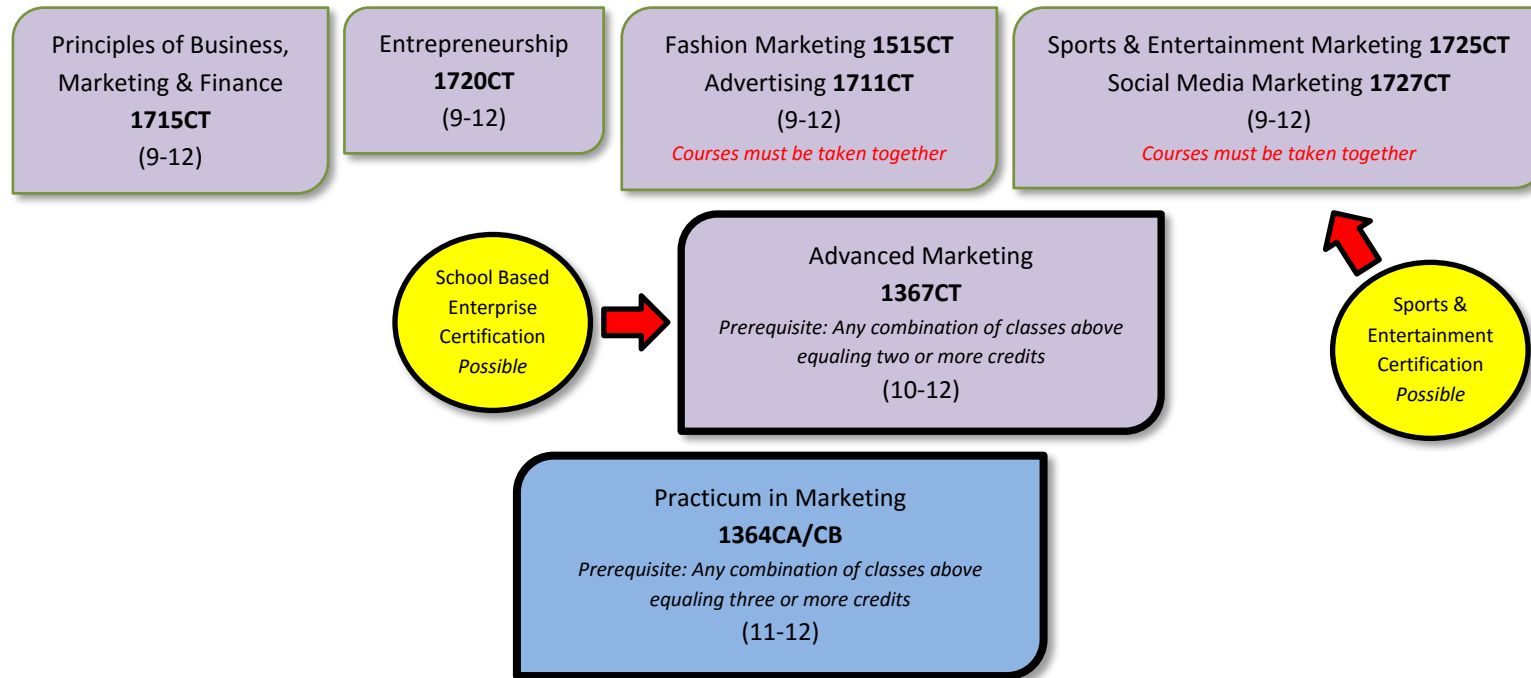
Principles of Business, Marketing & Finance
1715CT
(9-12)

Entrepreneurship
1720CT
(9-12)

Fashion Marketing 1515CT
Advertising 1711CT
(9-12)
Courses must be taken together

Sports & Entertainment Marketing 1725CT
Social Media Marketing 1727CT
(9-12)
Courses must be taken together

School Based Enterprise Certification
Possible

Advanced Marketing
1367CT
Prerequisite: Any combination of classes above equaling two or more credits
(10-12)

Sports & Entertainment Certification
Possible

Practicum in Marketing
1364CA/CB
Prerequisite: Any combination of classes above equaling three or more credits
(11-12)